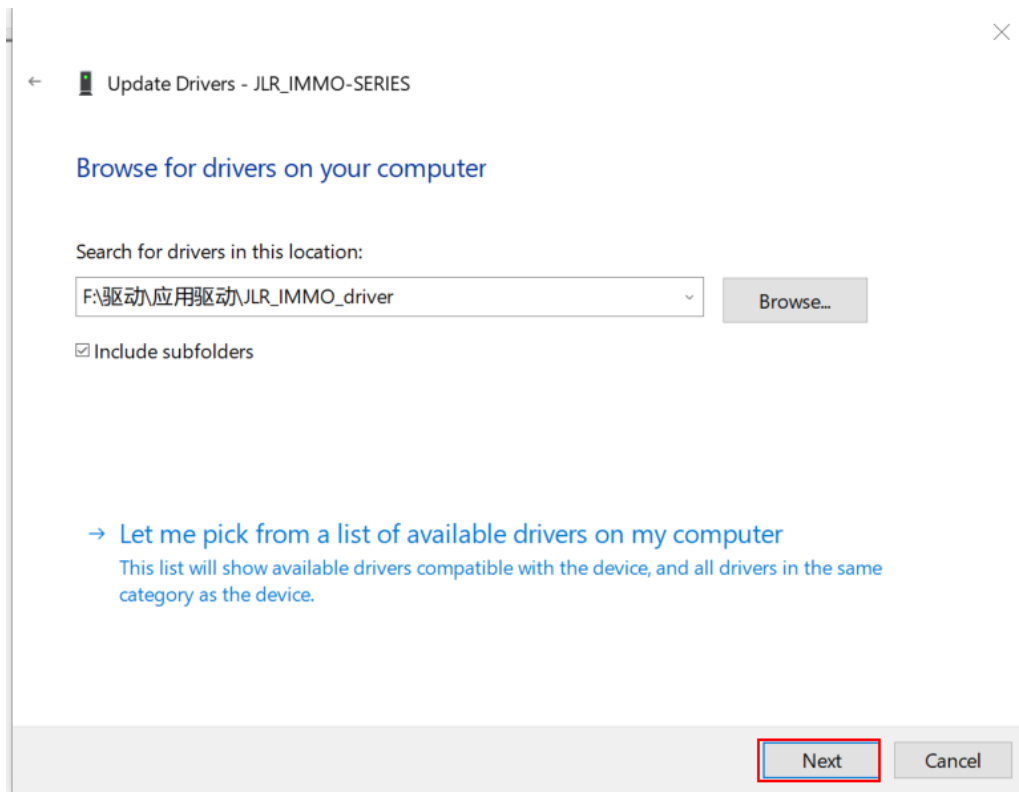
Update Drivers - JLR_IMMO-SERIES

Browse for drivers on your computer

Search for drivers in this location:

F:\驱动\应用驱动\JLR_IMMO_driver

Browse...

Include subfolders

→ Let me pick from a list of available drivers on my computer
This list will show available drivers compatible with the device, and all drivers in the same category as the device.

Next

Cancel